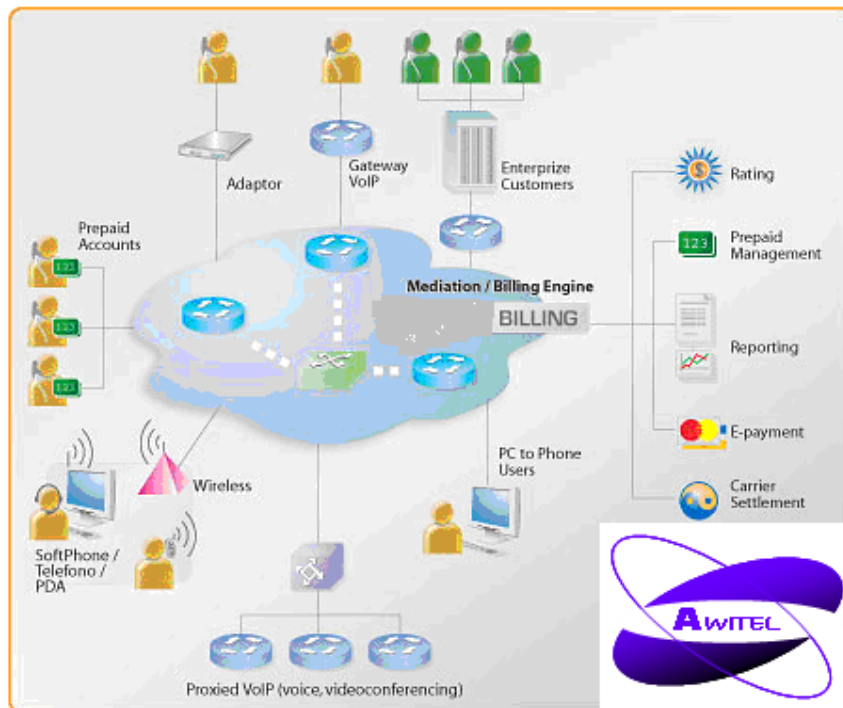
Adaptor

Gateway VoIP

Enterprize Customers

Prepaid Accounts

123

123

123

Mediation / Billing Engine

BILLING

Rating

123

Prepaid Management

Reporting

E-payment

Carrier Settlement

Wireless

PC to Phone Users

SoftPhone / Telefono / PDA

Proxied VoIP (voice, videoconferencing)

AWITEL